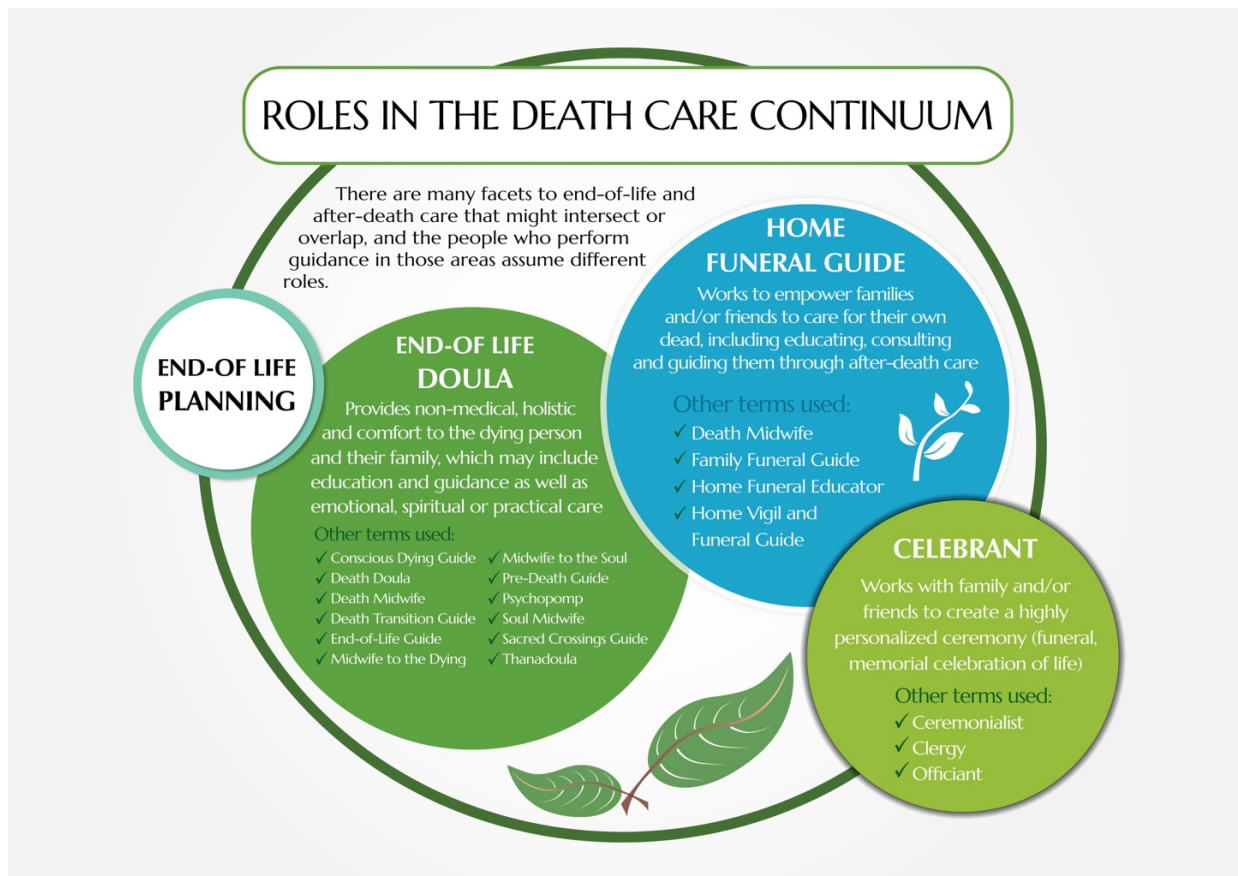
ROLES IN THE DEATH CARE CONTINUUM

There are many facets to end-of-life and after-death care that might intersect or overlap, and the people who perform guidance in those areas assume different roles.

END-OF LIFE PLANNING

END-OF LIFE DOULA

Provides non-medical, holistic and comfort to the dying person and their family, which may include education and guidance as well as emotional, spiritual or practical care

Other terms used:

✓ Conscious Dying Guide
✓ Death Doula
✓ Death Midwife
✓ Death Transition Guide
✓ End-of-Life Guide
✓ Midwife to the Dying
✓ Midwife to the Soul
✓ Pre-Death Guide
✓ Psychopomp
✓ Soul Midwife
✓ Sacred Crossings Guide
✓ Thanadoula

HOME FUNERAL GUIDE

Works to empower families and/or friends to care for their own dead, including educating, consulting and guiding them through after-death care

Other terms used:

✓ Death Midwife
✓ Family Funeral Guide
✓ Home Funeral Educator
✓ Home Vigil and Funeral Guide

CELEBRANT

Works with family and/or friends to create a highly personalized ceremony (funeral, memorial celebration of life)

Other terms used:

✓ Ceremonialist
✓ Clergy
✓ Officiant